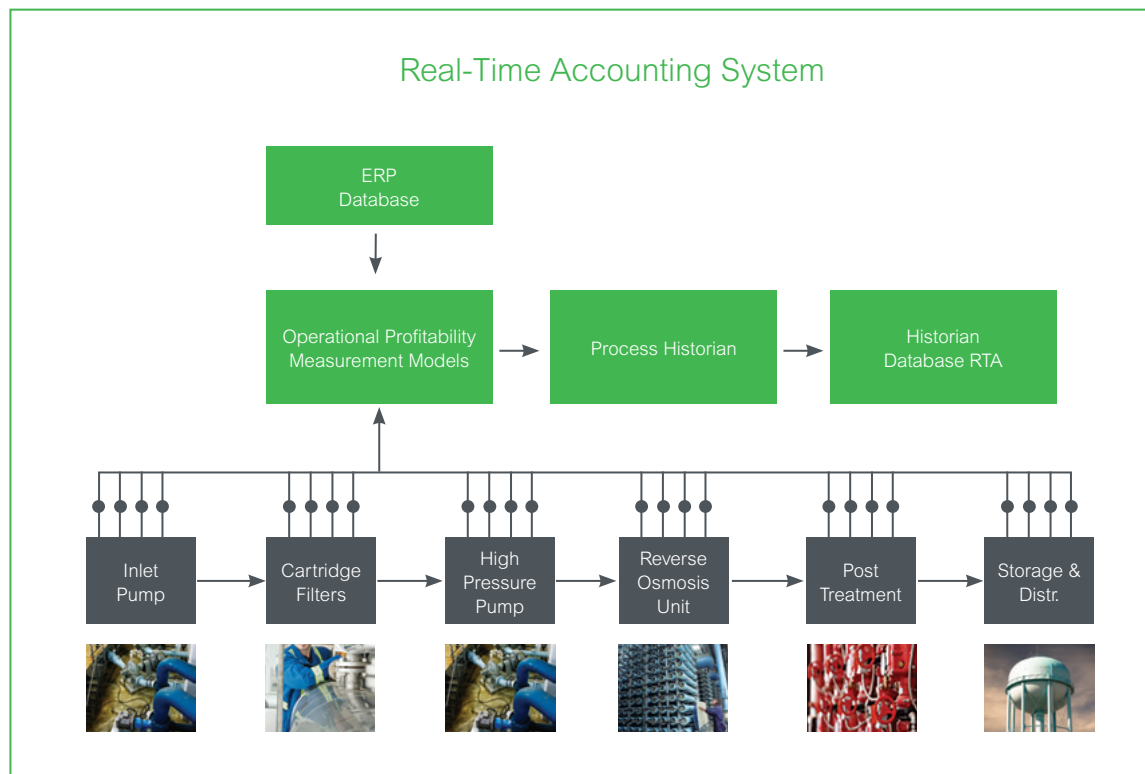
Real-Time Accounting System

ERP Database

Operational Profitability Measurement Models

Process Historian

Historian Database RTA

Inlet Pump

Cartridge Filters

High Pressure Pump

Reverse Osmosis Unit

Post Treatment

Storage & Distr.